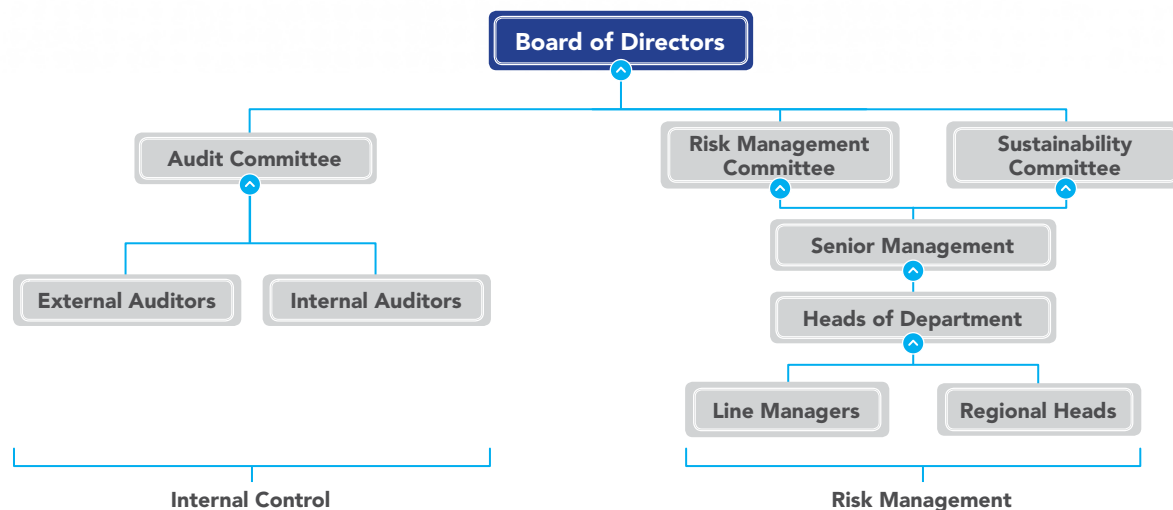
Board of Directors

Audit Committee

Risk Management Committee

Sustainability Committee

Senior Management

External Auditors

Internal Auditors

Heads of Department

Line Managers

Regional Heads

Internal Control

Risk Management